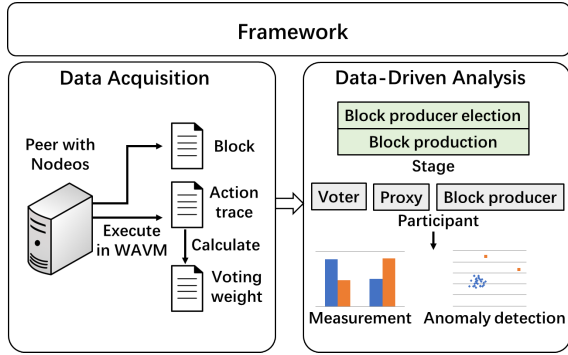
Framework

Data Acquisition

Peer with Nodeos

Execute in WAVM

Block

Action trace

Calculate

Voting weight

Data-Driven Analysis

Block producer election

Block production

Stage

Voter

Proxy

Block producer

Participant

Measurement

Anomaly detection